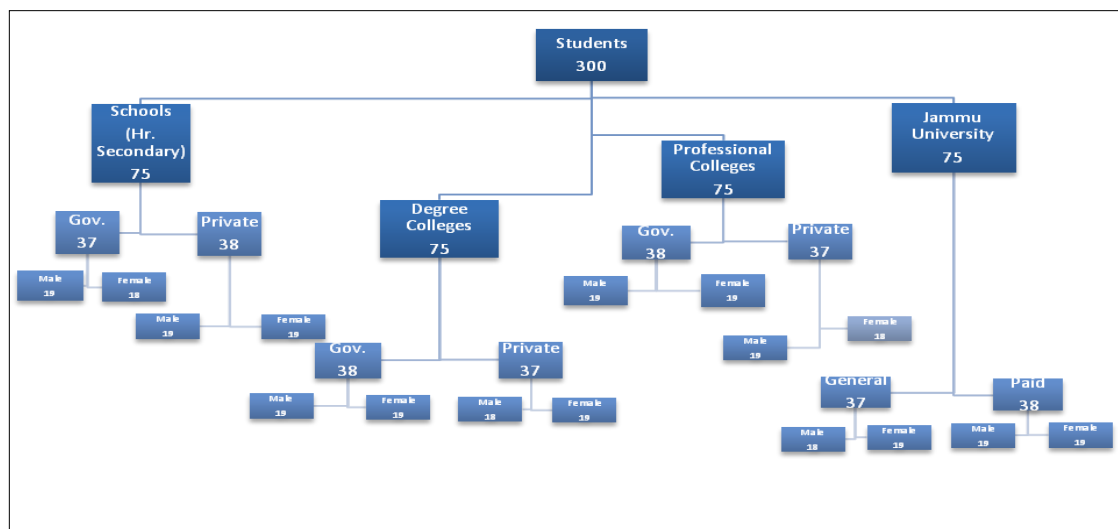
Students
300

Schools
(Hr. Secondary)
75

Gov.
37

Male
19

Female
18

Private
38

Male
19

Female
19

Degree Colleges
75

Gov.
38

Male
19

Female
19

Private
37

Male
18

Female
19

Professional Colleges
75

Gov.
38

Male
19

Female
19

Private
37

Male
19

Female
18

Jammu University
75

General
37

Male
18

Female
19

Paid
38

Male
19

Female
19